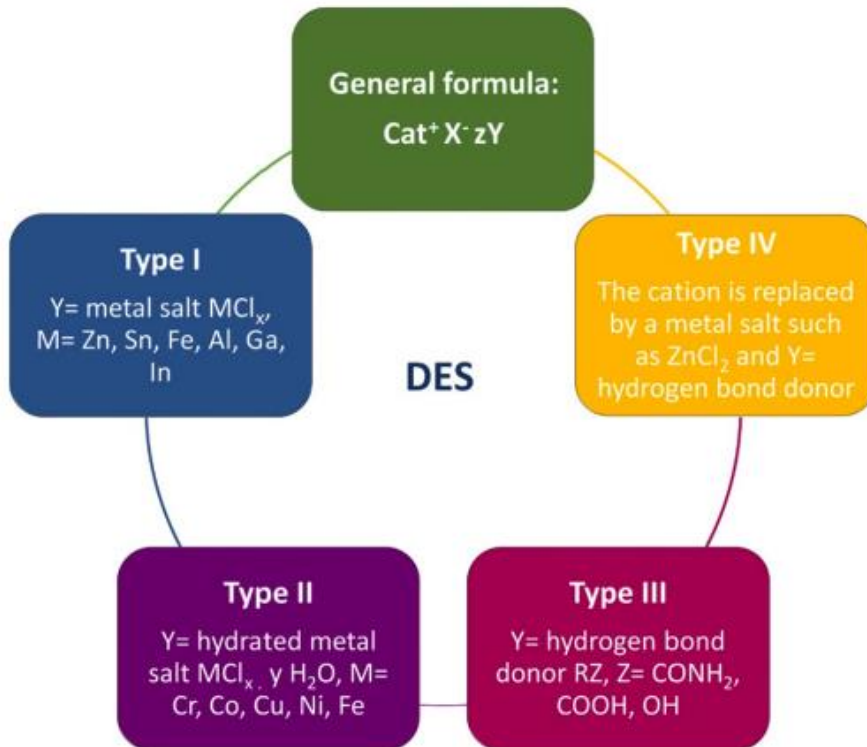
General formula:
$Cat^+ X^- zY$

Type I
Y= metal salt $MCl_x$, M= Zn, Sn, Fe, Al, Ga, In

DES

Type IV
The cation is replaced by a metal salt such as $ZnCl_2$ and Y= hydrogen bond donor

Type II
Y= hydrated metal salt $MCl_x$ . y $H_2O$, M= Cr, Co, Cu, Ni, Fe

Type III
Y= hydrogen bond donor RZ, Z= $CONH_2$, COOH, OH